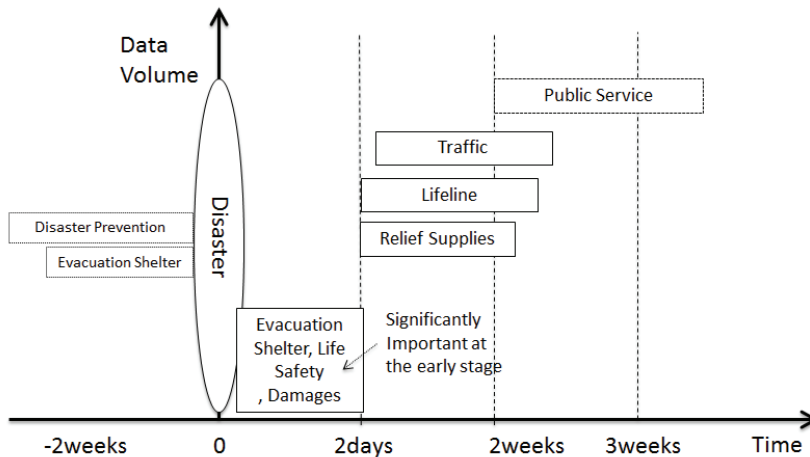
Data Volume

Public Service

Traffic

Lifeline

Disaster Prevention

Disaster

Relief Supplies

Evacuation Shelter

Evacuation Shelter, Life Safety , Damages

Significantly Important at the early stage

-2weeks

0

2days

2weeks

3weeks

Time